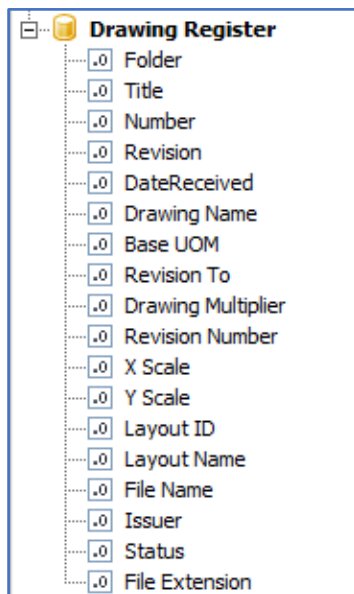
Drawing Register
.0 Folder
.0 Title
.0 Number
.0 Revision
.0 DateReceived
.0 Drawing Name
.0 Base UOM
.0 Revision To
.0 Drawing Multiplier
.0 Revision Number
.0 X Scale
.0 Y Scale
.0 Layout ID
.0 Layout Name
.0 File Name
.0 Issuer
.0 Status
.0 File Extension